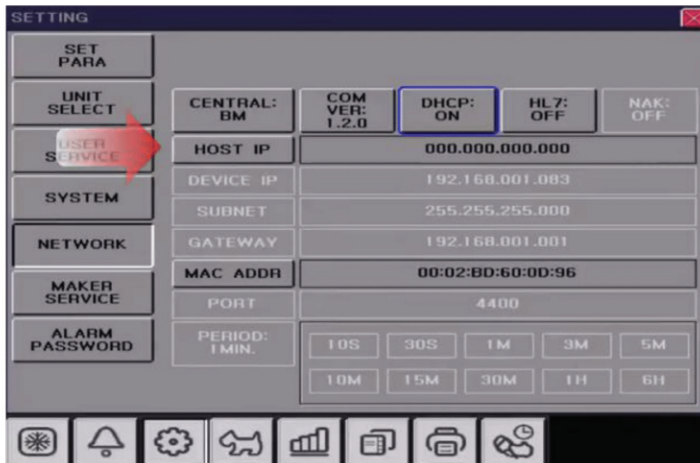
SETTING

SET PARA

UNIT SELECT

USER SERVICE

SYSTEM

NETWORK

MAKER SERVICE

ALARM PASSWORD

| CENTRAL: BM | COM VER: 1.2.0 | DHCP: ON | HL7: OFF | NAK: OFF |
|---|---|---|---|---|
| HOST IP | 000.000.000.000 | | | |
| DEVICE IP | 192.168.001.083 | | | |
| SUBNET | 255.255.255.000 | | | |
| GATEWAY | 192.168.001.001 | | | |
| MAC ADDR | 00:02:BD:60:0D:96 | | | |
| PORT | 4400 | | | |
| PERIOD: 1 MIN. | 10S | 30S | 1M | 3M | 5M |
| | 10M | 15M | 30M | 1H | 6H |